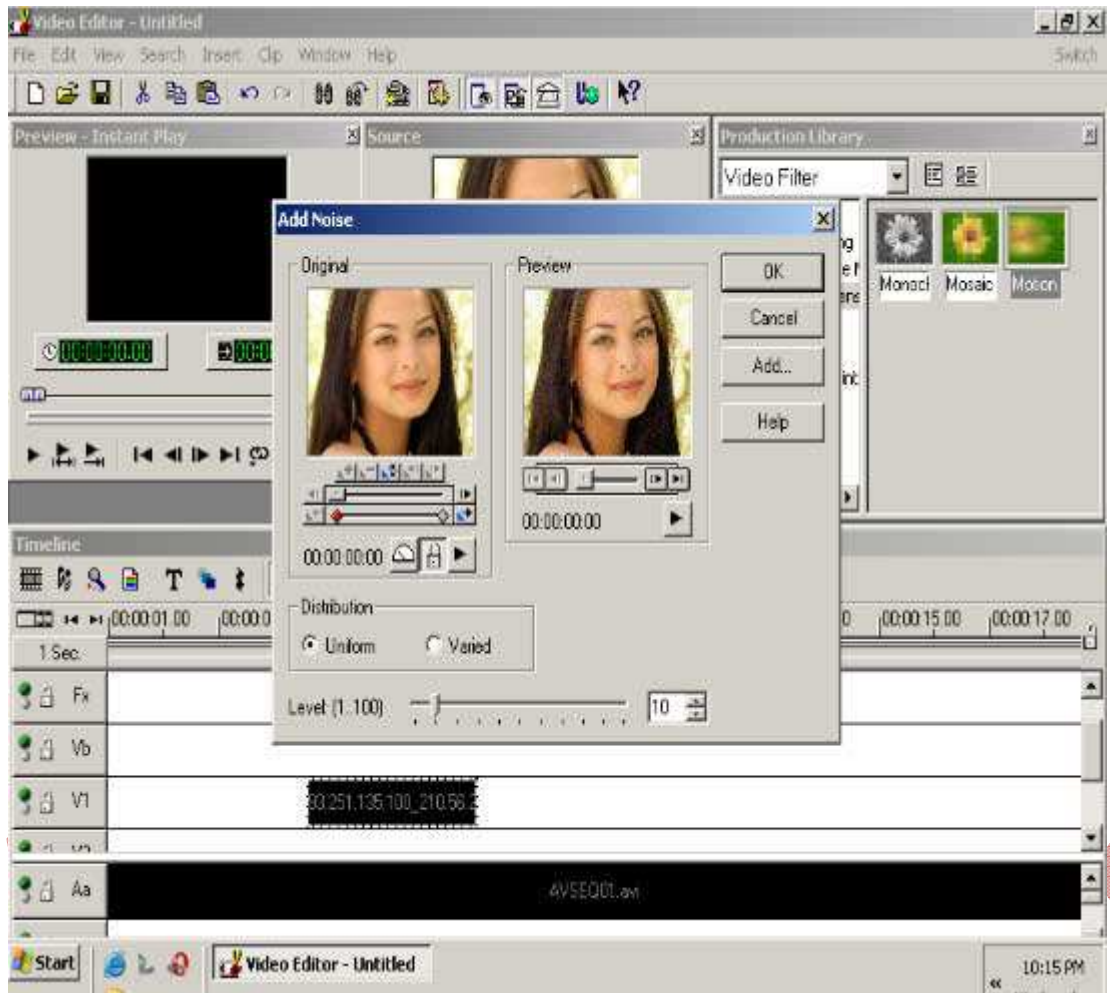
Video Editor - Untitled

File Edit View Search Insert Clip Window Help

Switch

Preview - Instant Play

Source

Production Library

Video Filter

Monoc Mosaic Motion

00:00:30.00

Add Noise

Original

Preview

OK

Cancel

Add...

Help

00:00:00.00

00:00:00.00

Distribution

Uniform

Varied

Level (1..100)

10

Timeline

00:00:01.00

00:00:15.00

00:00:17.00

1 Sec.

Fx

Vb

V1

00.251.135.100_210.56.2

Aa

AVSEQ01.avi

Start

Video Editor - Untitled

10:15 PM